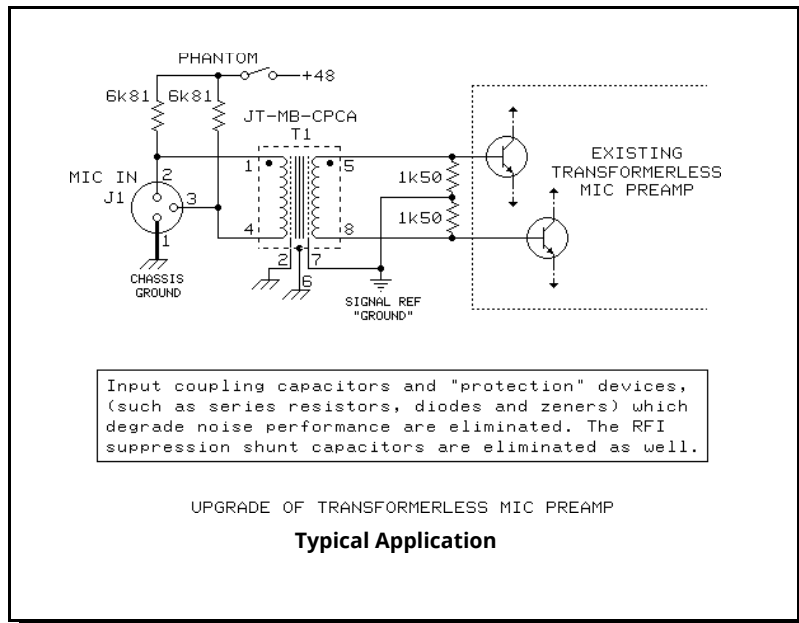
PHANTOM
+48
6k81
6k81
JT-MB-CPCA
T1
MIC IN
J1
2
3
1
1
4
5
8
2
6
7
1k50
1k50
CHASSIS GROUND
SIGNAL REF "GROUND"
EXISTING TRANSFORMERLESS MIC PREAMP

Input coupling capacitors and "protection" devices, (such as series resistors, diodes and zeners) which degrade noise performance are eliminated. The RFI suppression shunt capacitors are eliminated as well.

UPGRADE OF TRANSFORMERLESS MIC PREAMP

Typical Application